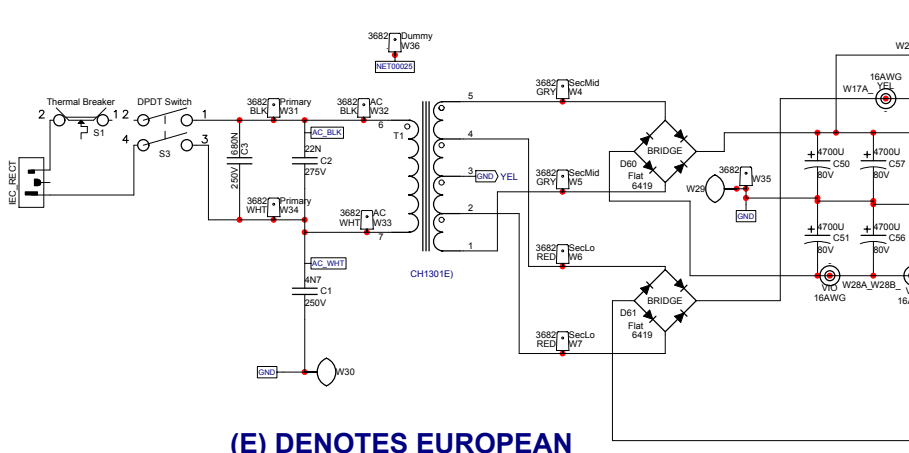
3682 Dummy
W36
NET00025

Thermal Breaker
2 1 2
S1
DPDT Switch
2 1
4 3
S3

IEC_RECT

3682 Primary
BLK W31

680N
C3
250V

AC_BLK
22N
C2
275V

3682 Primary
WHT W34

3682 AC
BLK W32
6
T1

3682 AC
WHT W33
7

AC_WHT
4N7
C1
250V

GND
W30

5
4
3
GND YEL
2
1

CH1301E)

3682 SecMid
GRY W4

3682 SecMid
GRY W5

3682 SecLo
RED W6

3682 SecLo
RED W7

BRIDGE
D60
Flat
6419

BRIDGE
D61
Flat
6419

W29
3682
W35
GND

4700U
C50
80V

4700U
C57
80V

4700U
C51
80V

4700U
C56
80V

16AWG
W17A_ YEL

VIO
16AWG
W28A_W28B_

W2

(E) DENOTES EUROPEAN